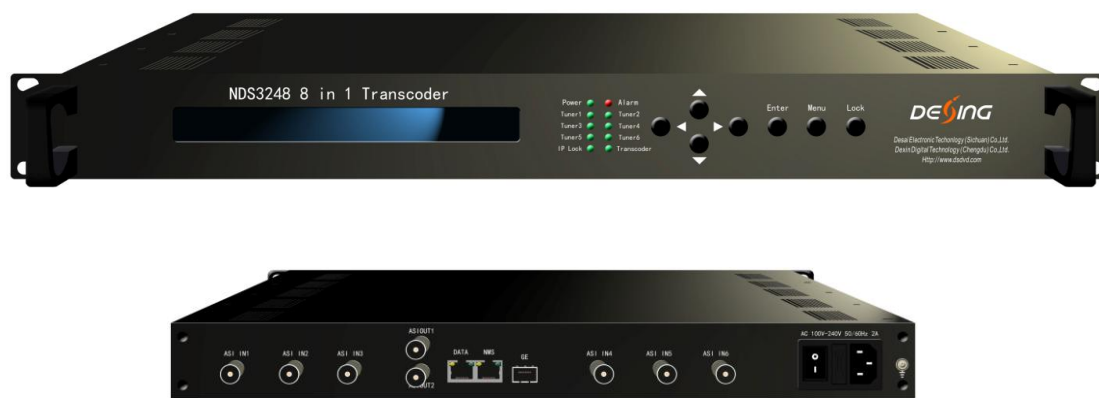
NDS3248 8 in 1 Transcoder

Power
Alarm
Tuner1
Tuner2
Tuner3
Tuner4
Tuner5
Tuner6
IP Lock
Transcoder

Enter
Menu
Lock

DESING
Dexin Electronic Technology (Sichuan) Co.,Ltd.
Dexin Digital Technology (Chengdu) Co.,Ltd.
Http://www.dsdvd.com

ASI IN1
ASI IN2
ASI IN3
ASI OUT1
ASI OUT2
DATA
NMS
GE
ASI IN4
ASI IN5
ASI IN6
AC 100V-240V 50/60Hz 2A